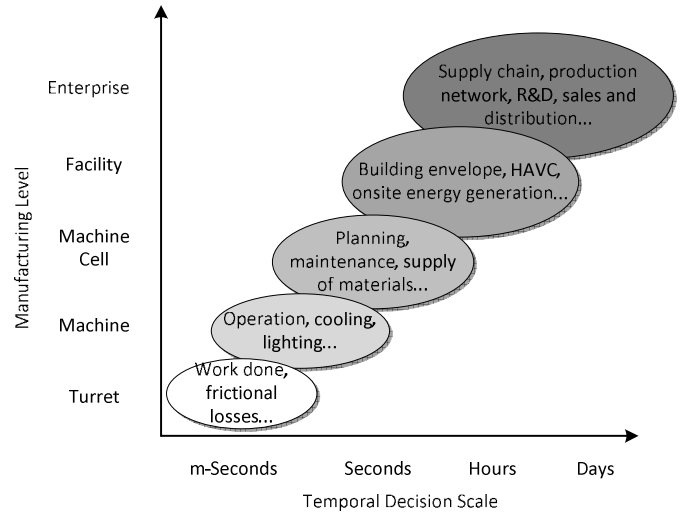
Manufacturing Level

Enterprise

Facility

Machine Cell

Machine

Turret

Supply chain, production network, R&D, sales and distribution...

Building envelope, HAVC, onsite energy generation...

Planning, maintenance, supply of materials...

Operation, cooling, lighting...

Work done, frictional losses...

m-Seconds

Seconds

Hours

Days

Temporal Decision Scale